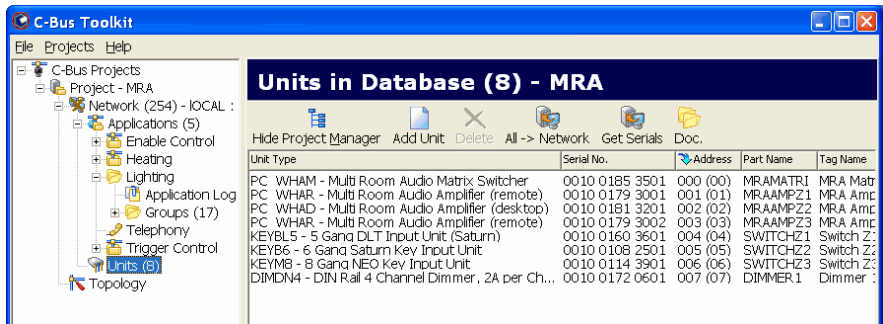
C-Bus Toolkit

File Projects Help

C-Bus Projects
Project - MRA
Network (254) - lOCAL :
Applications (5)
Enable Control
Heating
Lighting
Application Log
Groups (17)
Telephony
Trigger Control
Units (8)
Topology

Units in Database (8) - MRA

Hide Project Manager | Add Unit | Delete | All -> Network | Get Serials | Doc.

| Unit Type | Serial No. | Address | Part Name | Tag Name |
|---|---|---|---|---|
| PC WHAM - Multi Room Audio Matrix Switcher | 0010 0185 3501 | 000 (00) | MRAMATRI | MRA Matr |
| PC WHAR - Multi Room Audio Amplifier (remote) | 0010 0179 3001 | 001 (01) | MRAAMPZ1 | MRA Amp |
| PC WHAD - Multi Room Audio Amplifier (desktop) | 0010 01B1 3201 | 002 (02) | MRAAMPZ2 | MRA Amp |
| PC WHAR - Multi Room Audio Amplifier (remote) | 0010 0179 3002 | 003 (03) | MRAAMPZ3 | MRA Amp |
| KEYBL5 - 5 Gang DLT Input Unit (Saturn) | 0010 0160 3601 | 004 (04) | SWITCHZ1 | Switch Z |
| KEYB6 - 6 Gang Saturn Key Input Unit | 0010 0108 2501 | 005 (05) | SWITCHZ2 | Switch Z |
| KEYM8 - 8 Gang NEO Key Input Unit | 0010 0114 3901 | 006 (06) | SWITCHZ3 | Switch Z |
| DIMDN4 - DIN Rail 4 Channel Dimmer, 2A per Ch... | 0010 0172 0601 | 007 (07) | DIMMER1 | Dimmer |